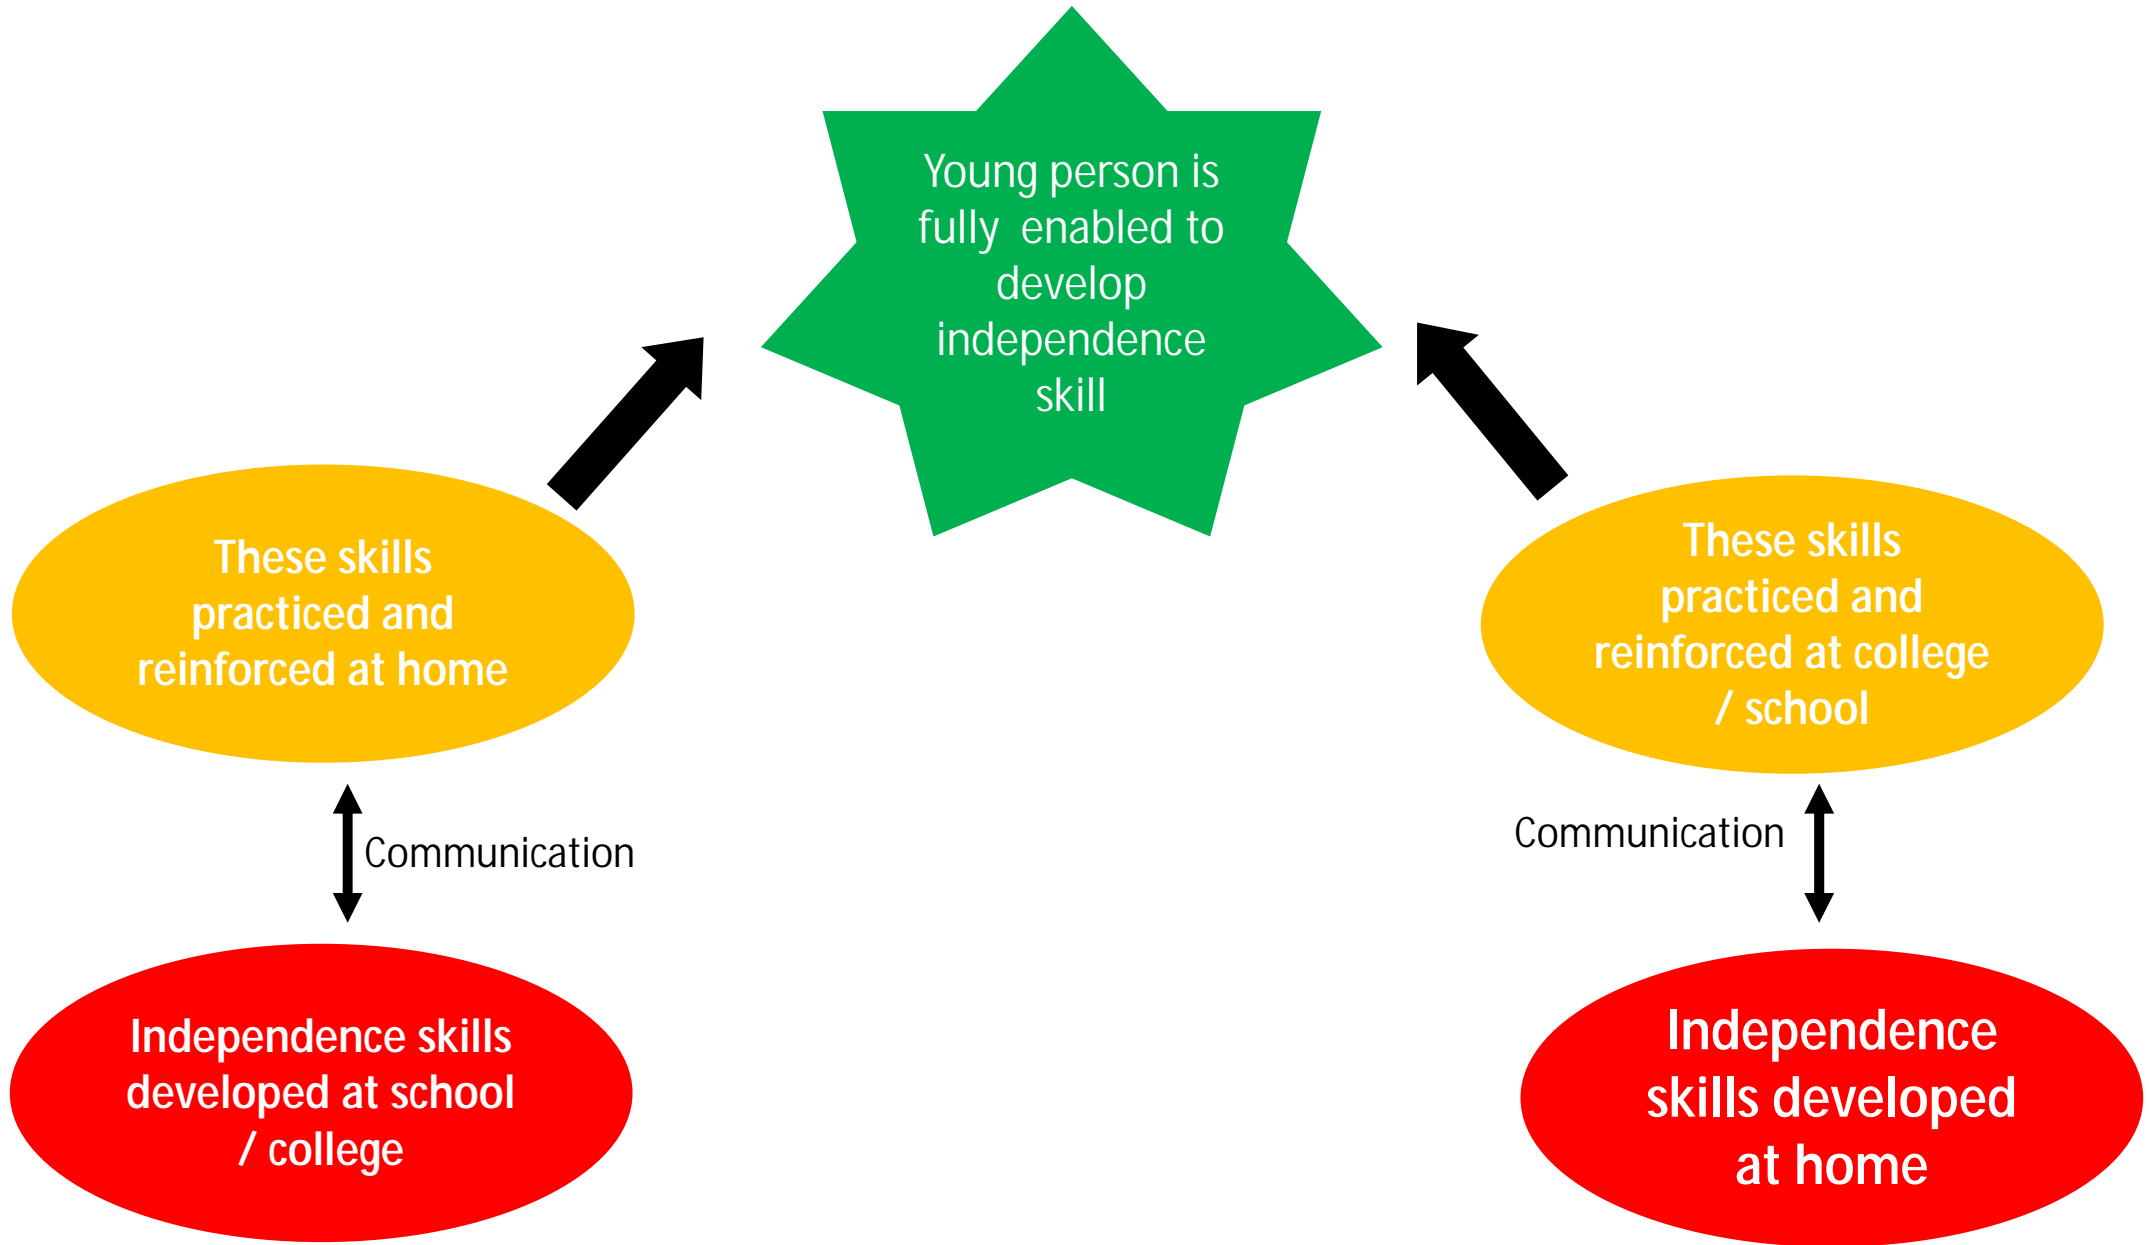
Young person is fully enabled to develop independence skill

These skills practiced and reinforced at home

These skills practiced and reinforced at college / school

Communication

Communication

Independence skills developed at school / college

Independence skills developed at home